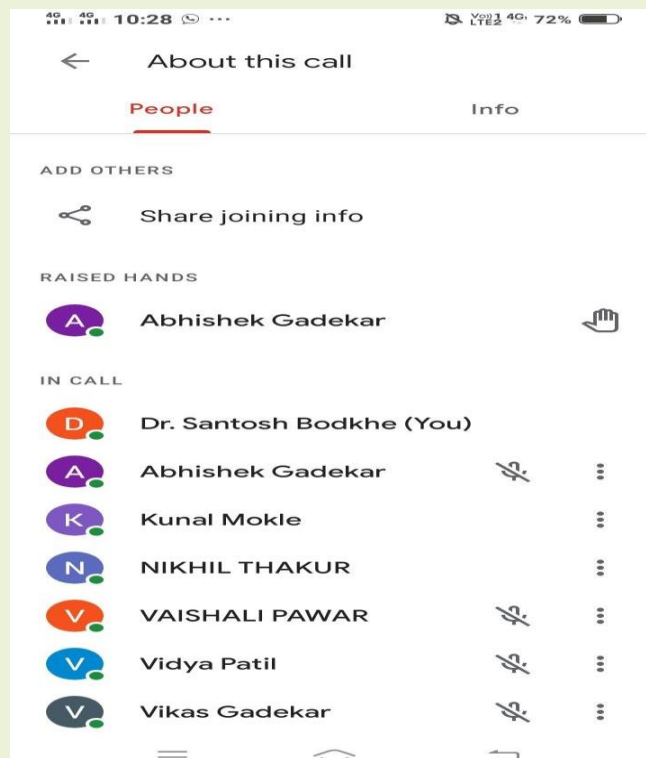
4G 4G 10:28 ···
Vo) 1 LTE2 4G 72%

About this call

People

Info

ADD OTHERS

Share joining info

RAISED HANDS

A Abhishek Gadekar

IN CALL

D Dr. Santosh Bodkhe (You)

A Abhishek Gadekar

K Kunal Mokle

N NIKHIL THAKUR

V VAISHALI PAWAR

V Vidya Patil

V Vikas Gadekar